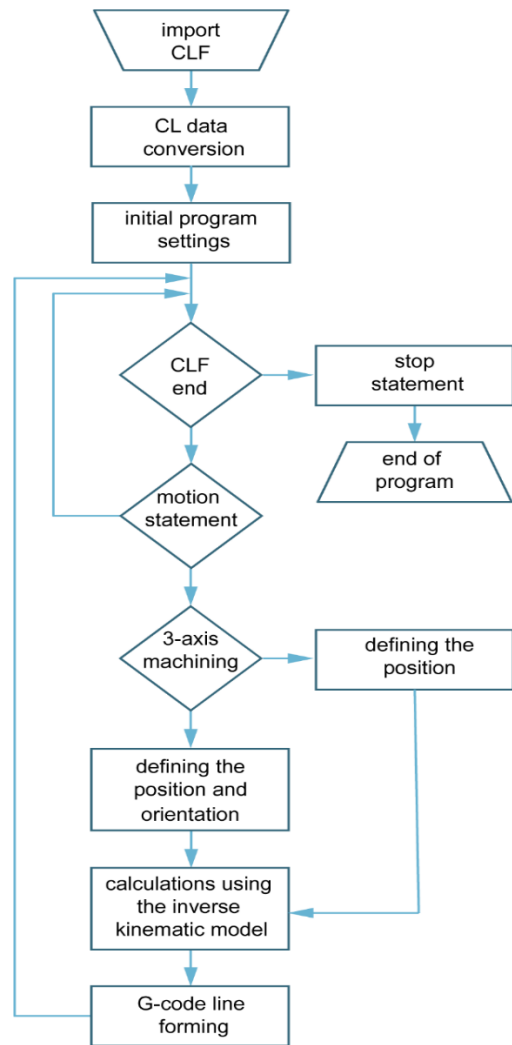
import CLF

CL data conversion

initial program settings

CLF end

stop statement

end of program

motion statement

3-axis machining

defining the position

defining the position and orientation

calculations using the inverse kinematic model

G-code line forming